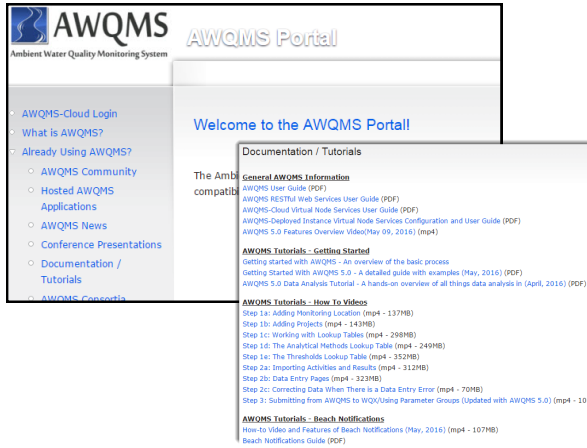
AWQMS
Ambient Water Quality Monitoring System

AWQMS Portal

AWQMS-Cloud Login
What is AWQMS?
Already Using AWQMS?
AWQMS Community
Hosted AWQMS Applications
AWQMS News
Conference Presentations
Documentation / Tutorials
AWQMS Consortia

Welcome to the AWQMS Portal!

The Amb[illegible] compatib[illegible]

Documentation / Tutorials

General AWQMS Information
AWQMS User Guide (PDF)
AWQMS RESTful Web Services User Guide (PDF)
AWQMS-Cloud Virtual Node Services User Guide (PDF)
AWQMS-Deployed Instance Virtual Node Services Configuration and User Guide (PDF)
AWQMS 5.0 Features Overview Video(May 09, 2016) (mp4)

AWQMS Tutorials - Getting Started
Getting started with AWQMS - An overview of the basic process
Getting Started With AWQMS 5.0 - A detailed guide with examples (May, 2016) (PDF)
AWQMS 5.0 Data Analysis Tutorial - A hands-on overview of all things data analysis in (April, 2016) (PDF)

AWQMS Tutorials - How To Videos
Step 1a: Adding Monitoring Location (mp4 - 137MB)
Step 1b: Adding Projects (mp4 - 143MB)
Step 1c: Working with Lookup Tables (mp4 - 298MB)
Step 1d: The Analytical Methods Lookup Table (mp4 - 249MB)
Step 1e: The Thresholds Lookup Table (mp4 - 352MB)
Step 2a: Importing Activities and Results (mp4 - 312MB)
Step 2b: Data Entry Pages (mp4 - 323MB)
Step 2c: Correcting Data When There is a Data Entry Error (mp4 - 70MB)
Step 3: Submitting from AWQMS to WQX/Using Parameter Groups (Updated with AWQMS 5.0) (mp4 - 10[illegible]

AWQMS Tutorials - Beach Notifications
How-to Video and Features of Beach Notifications (May, 2016) (mp4 - 107MB)
Beach Notifications Guide (PDF)